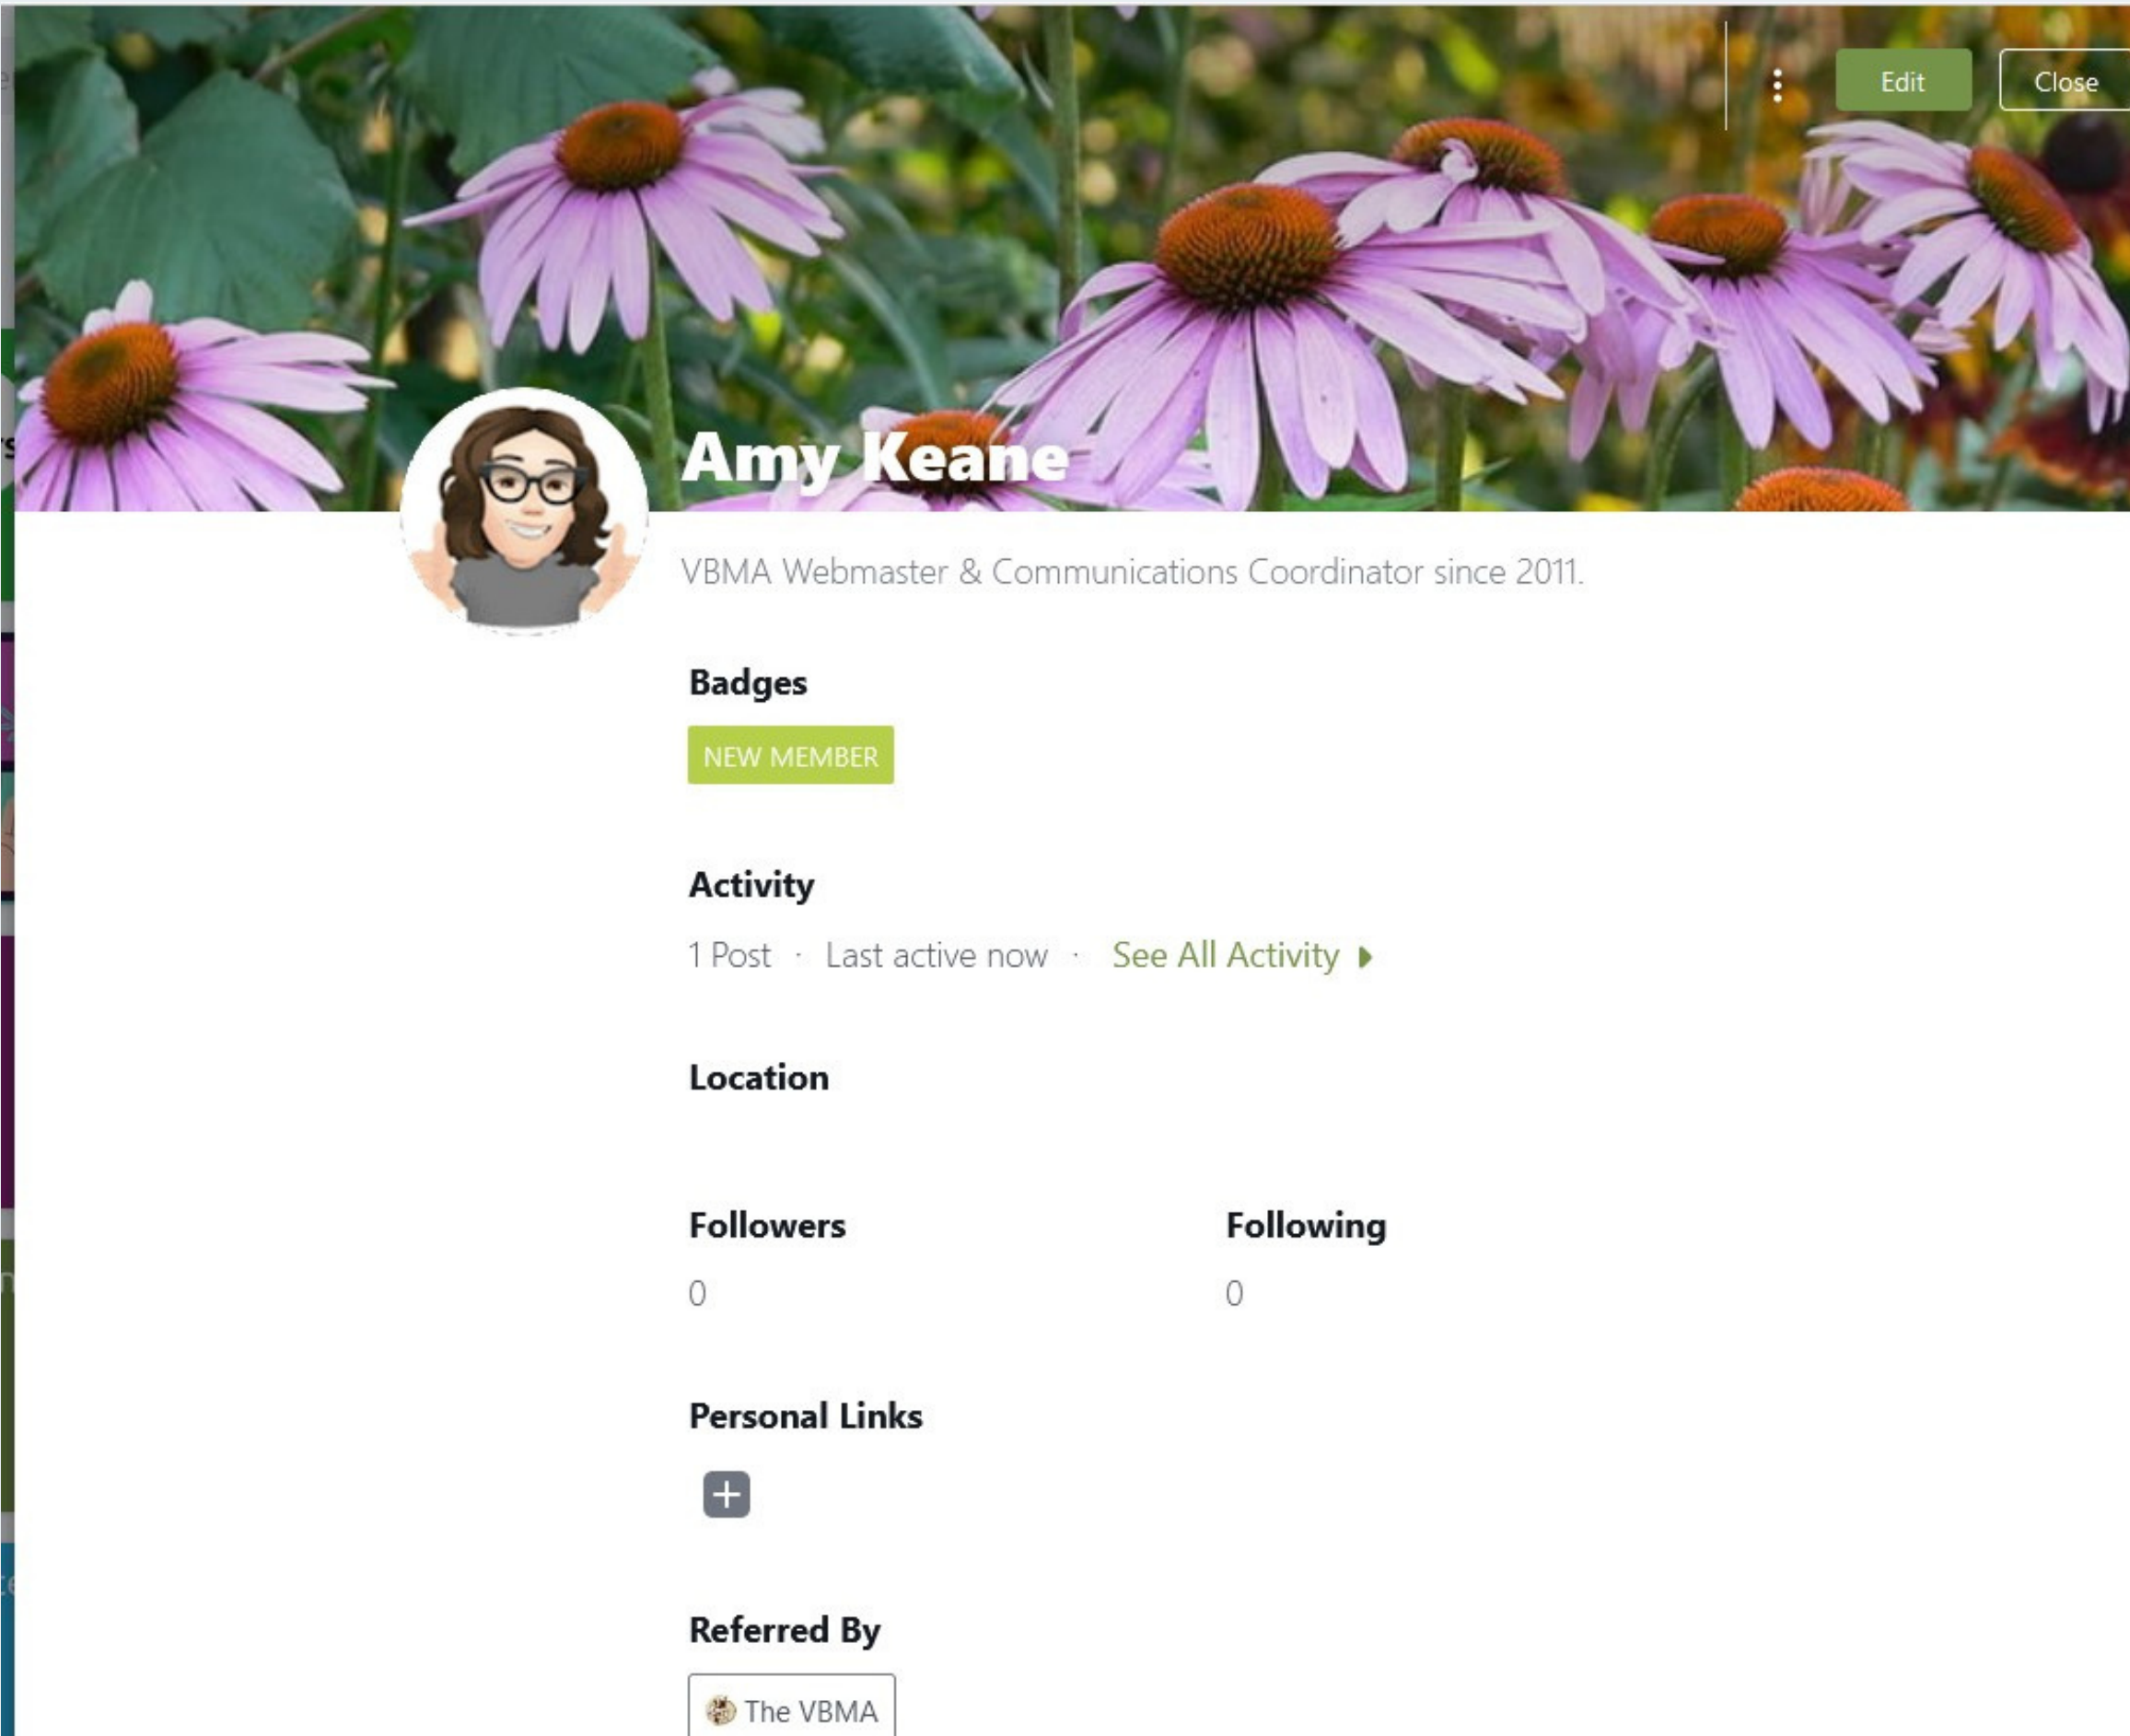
Edit Close

Amy Keane

VBMA Webmaster & Communications Coordinator since 2011.

Badges

NEW MEMBER

Activity

1 Post · Last active now · See All Activity

Location

Followers

0

Following

0

Personal Links

Referred By

The VBMA